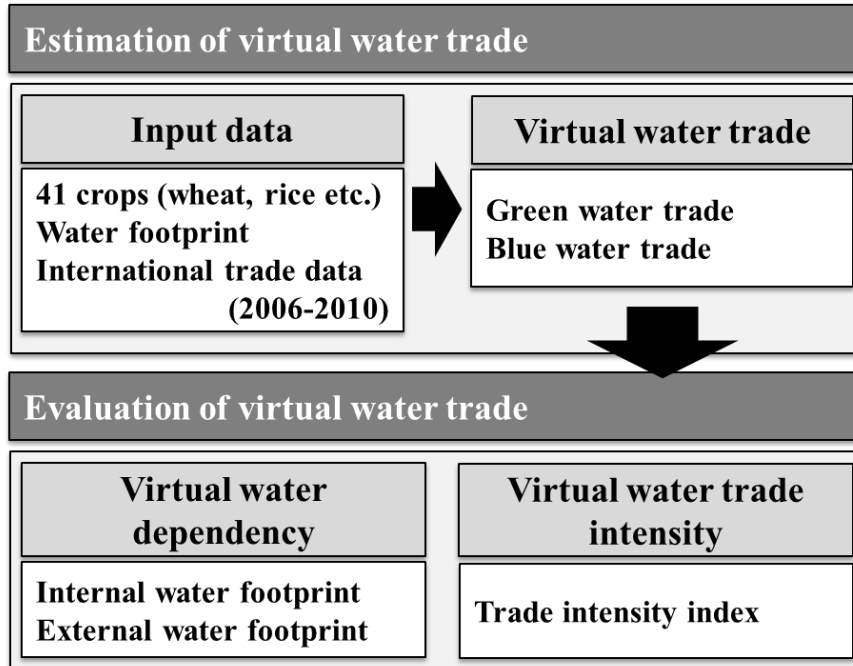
Estimation of virtual water trade

Input data

41 crops (wheat, rice etc.)
Water footprint
International trade data
(2006-2010)

Virtual water trade

Green water trade
Blue water trade

Evaluation of virtual water trade

Virtual water dependency

Internal water footprint
External water footprint

Virtual water trade intensity

Trade intensity index